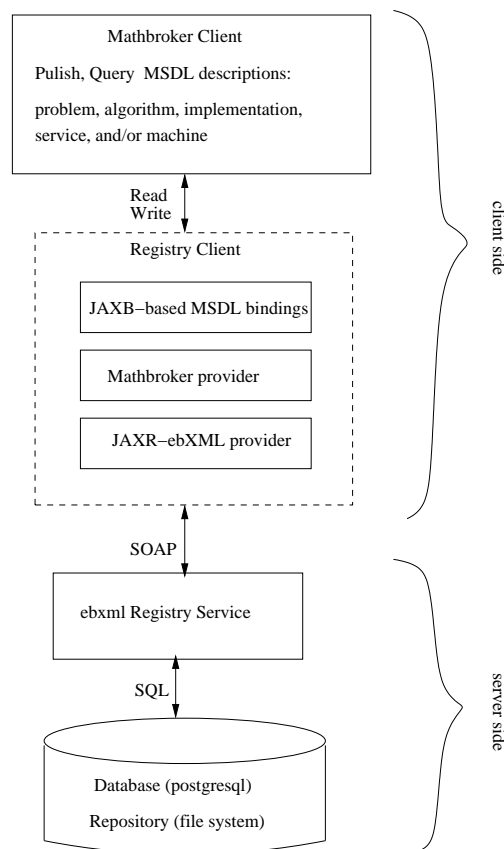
Mathbroker Client

Pulish, Query MSDL descriptions:

problem, algorithm, implementation, service, and/or machine

Read
Write

Registry Client

JAXB−based MSDL bindings

Mathbroker provider

JAXR−ebXML provider

client side

SOAP

ebxml Registry Service

SQL

Database (postgresql)

Repository (file system)

server side